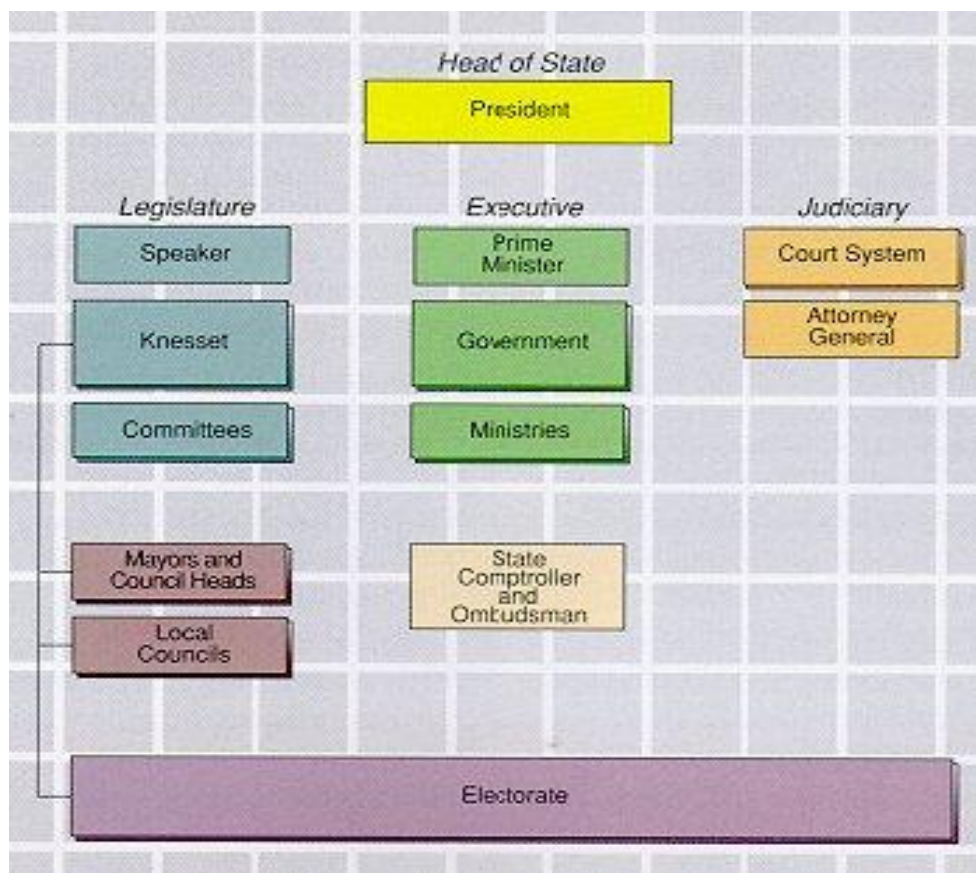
Head of State

President

Legislature

Speaker

Knesset

Committees

Executive

Prime Minister

Government

Ministries

Judiciary

Court System

Attorney General

Mayors and Council Heads

Local Councils

State Comptroller and Ombudsman

Electorate